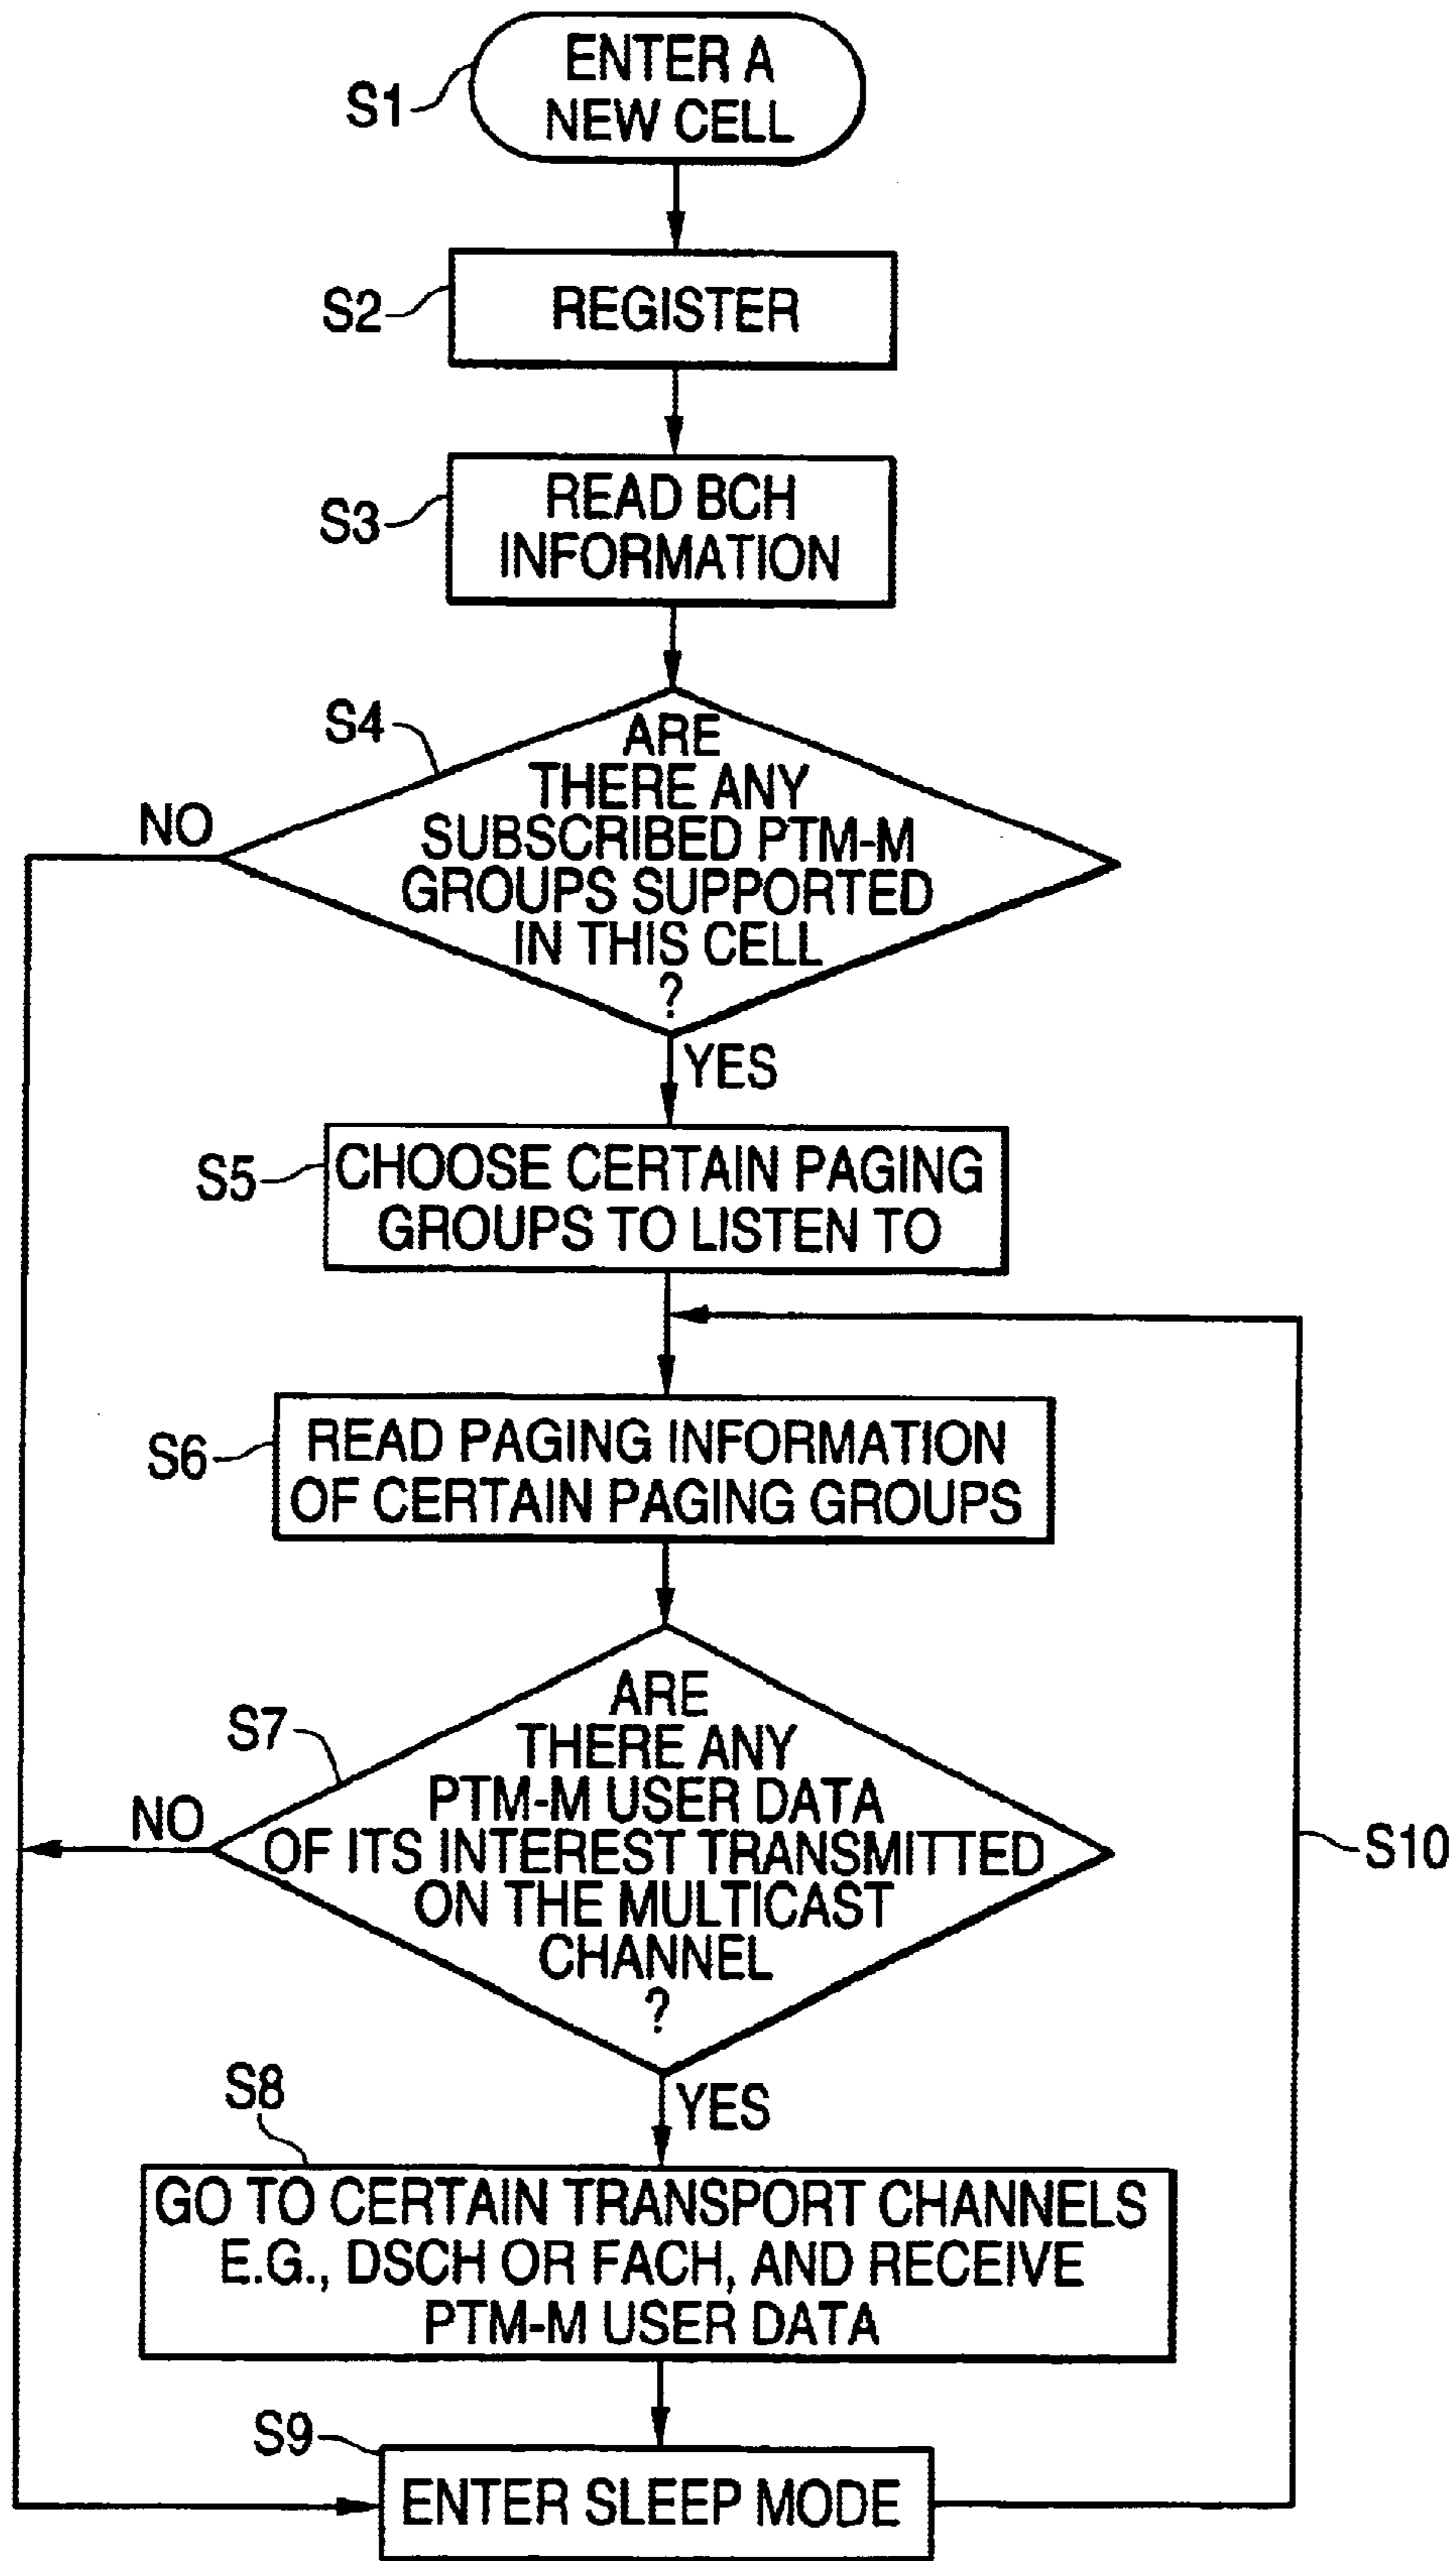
S1
ENTER A NEW CELL

S2
REGISTER

S3
READ BCH INFORMATION

S4
ARE THERE ANY SUBSCRIBED PTM-M GROUPS SUPPORTED IN THIS CELL ?

NO

YES

S5
CHOOSE CERTAIN PAGING GROUPS TO LISTEN TO

S6
READ PAGING INFORMATION OF CERTAIN PAGING GROUPS

S7
ARE THERE ANY PTM-M USER DATA OF ITS INTEREST TRANSMITTED ON THE MULTICAST CHANNEL ?

NO

S10

YES

S8
GO TO CERTAIN TRANSPORT CHANNELS E.G., DSCH OR FACH, AND RECEIVE PTM-M USER DATA

S9
ENTER SLEEP MODE